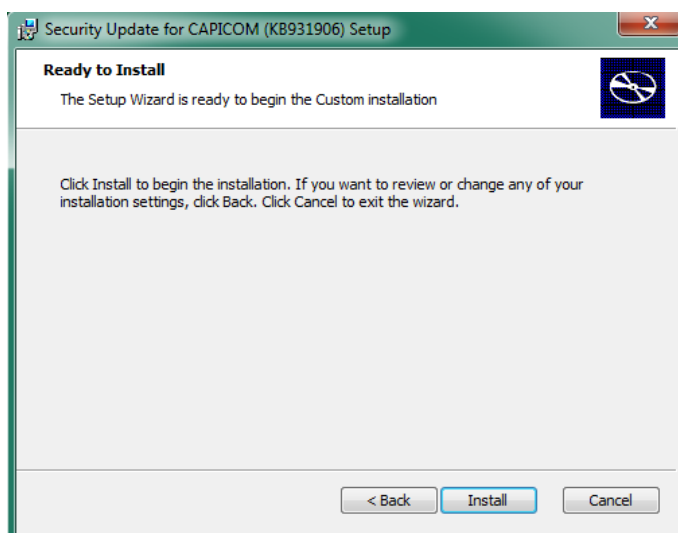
Security Update for CAPICOM (KB931906) Setup

Ready to Install

The Setup Wizard is ready to begin the Custom installation

Click Install to begin the installation. If you want to review or change any of your installation settings, click Back. Click Cancel to exit the wizard.

< Back
Install
Cancel